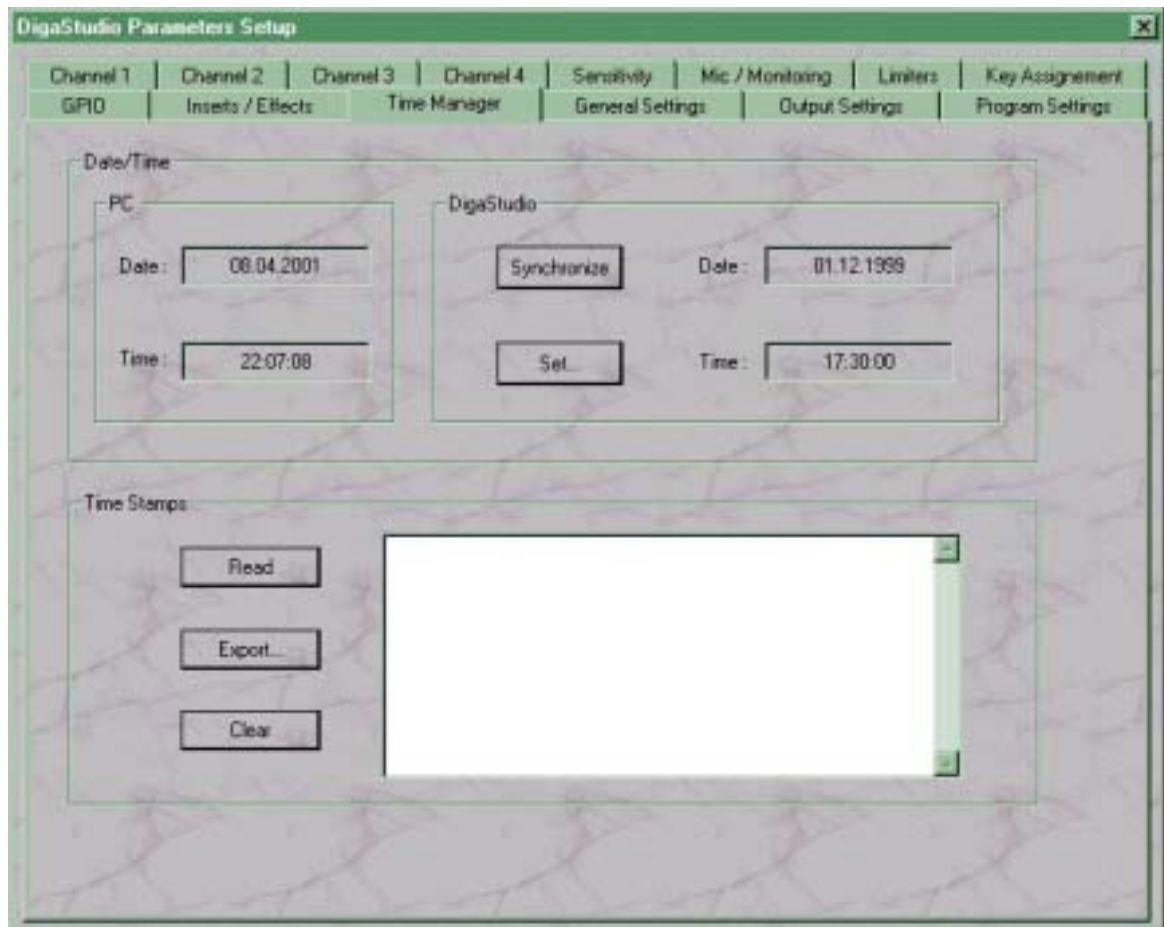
DigaStudio Parameters Setup

Channel 1 | Channel 2 | Channel 3 | Channel 4 | Sensitivity | Mic / Monitoring | Limiters | Key Assignement

GPIO | Inserts / Effects | Time Manager | General Settings | Output Settings | Program Settings

Date/Time

PC

Date : 08.04.2001

Time : 22:07:08

DigaStudio

Synchronize

Date : 01.12.1999

Set...

Time : 17:30:00

Time Stamps

Read

Export...

Clear